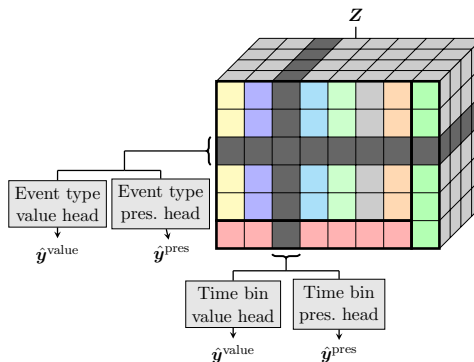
$Z$

Event type value head

Event type pres. head

$\hat{\boldsymbol{y}}^{\text{value}}$

$\hat{\boldsymbol{y}}^{\text{pres}}$

Time bin value head

Time bin pres. head

$\hat{\boldsymbol{y}}^{\text{value}}$

$\hat{\boldsymbol{y}}^{\text{pres}}$